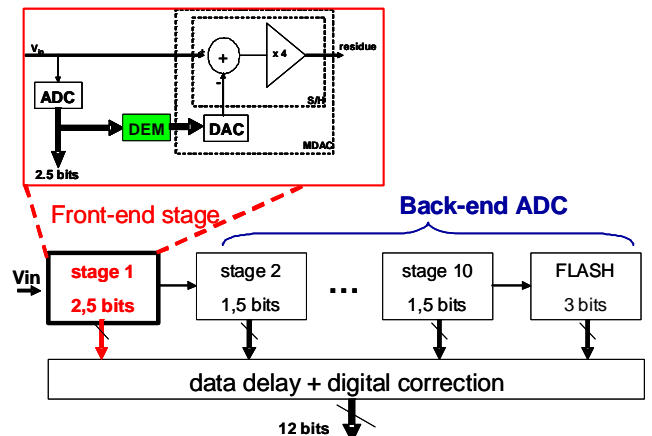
$V_{in}$

+

+

-

x 4

residue

S/H

ADC

DEM

DAC

MDAC

2.5 bits

Front-end stage

Back-end ADC

Vin

stage 1
2,5 bits

stage 2
1,5 bits

...

stage 10
1,5 bits

FLASH
3 bits

data delay + digital correction

12 bits